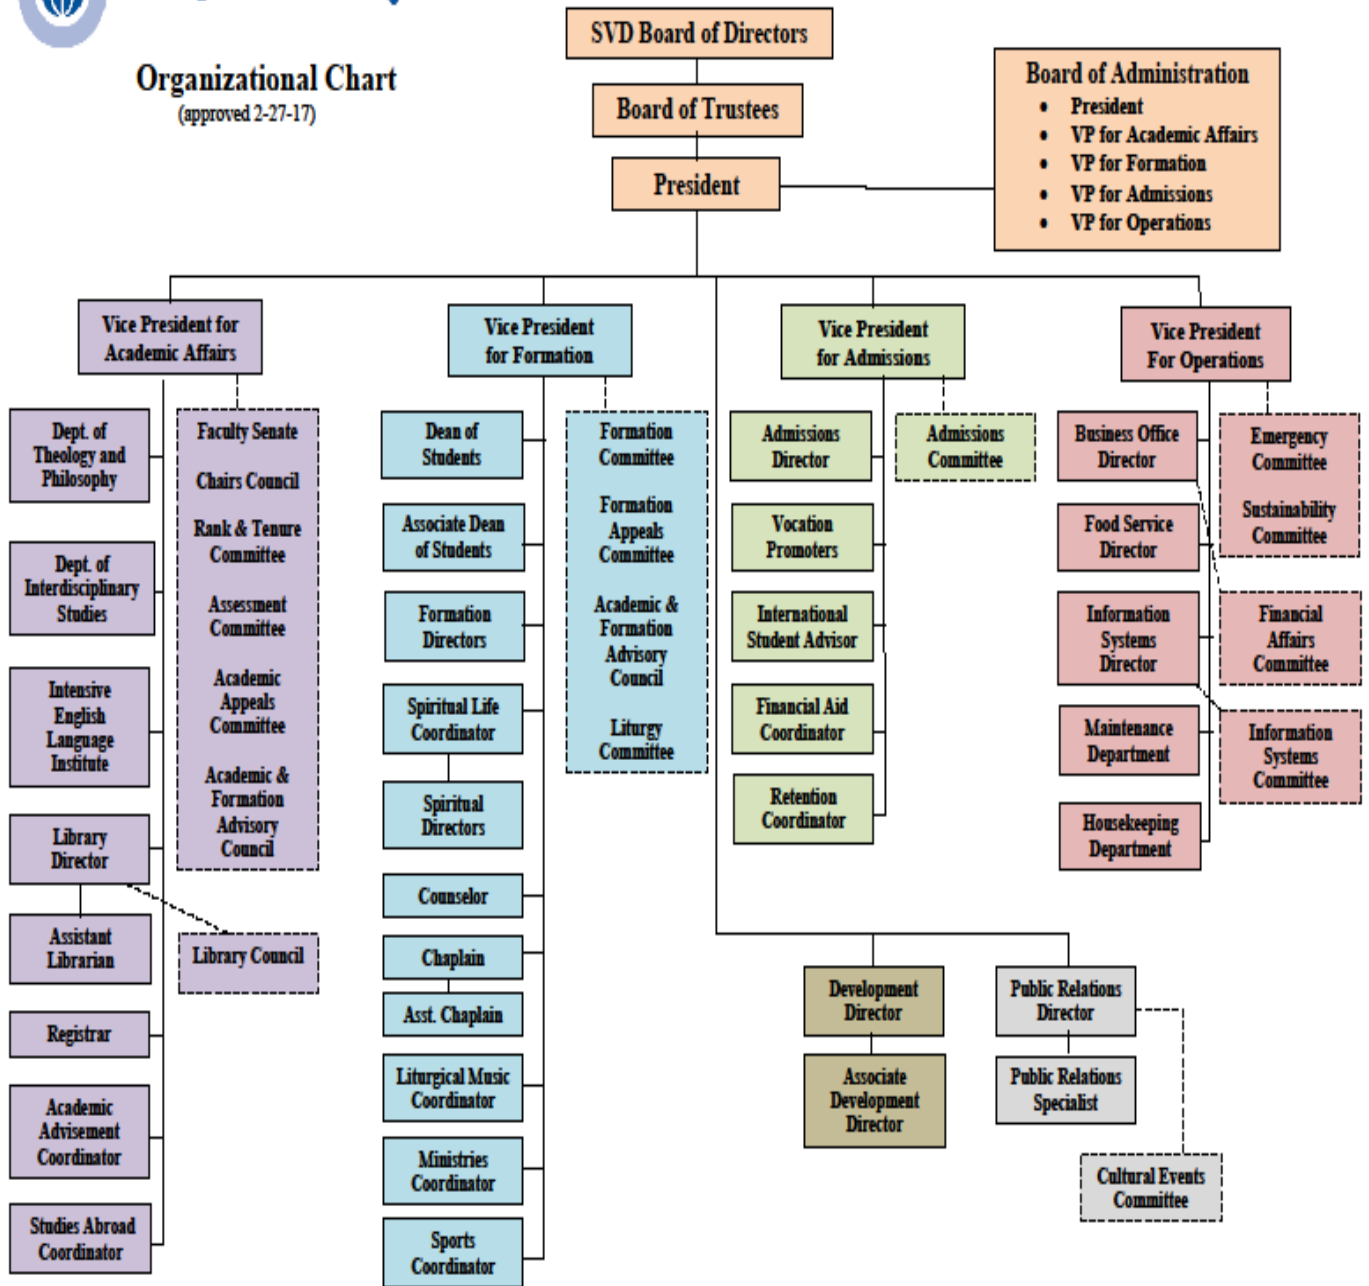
Organizational Chart
(approved 2-27-17)

SVD Board of Directors

Board of Trustees

President

Board of Administration
- President
- VP for Academic Affairs
- VP for Formation
- VP for Admissions
- VP for Operations

Vice President for Academic Affairs

Dept. of Theology and Philosophy

Dept. of Interdisciplinary Studies

Intensive English Language Institute

Library Director

Assistant Librarian

Registrar

Academic Advisement Coordinator

Studies Abroad Coordinator

Faculty Senate

Chairs Council

Rank & Tenure Committee

Assessment Committee

Academic Appeals Committee

Academic & Formation Advisory Council

Library Council

Vice President for Formation

Dean of Students

Associate Dean of Students

Formation Directors

Spiritual Life Coordinator

Spiritual Directors

Counselor

Chaplain

Asst. Chaplain

Liturgical Music Coordinator

Ministries Coordinator

Sports Coordinator

Formation Committee

Formation Appeals Committee

Academic & Formation Advisory Council

Liturgy Committee

Vice President for Admissions

Admissions Director

Vocation Promoters

International Student Advisor

Financial Aid Coordinator

Retention Coordinator

Admissions Committee

Vice President For Operations

Business Office Director

Food Service Director

Information Systems Director

Maintenance Department

Housekeeping Department

Emergency Committee

Sustainability Committee

Financial Affairs Committee

Information Systems Committee

Development Director

Associate Development Director

Public Relations Director

Public Relations Specialist

Cultural Events Committee